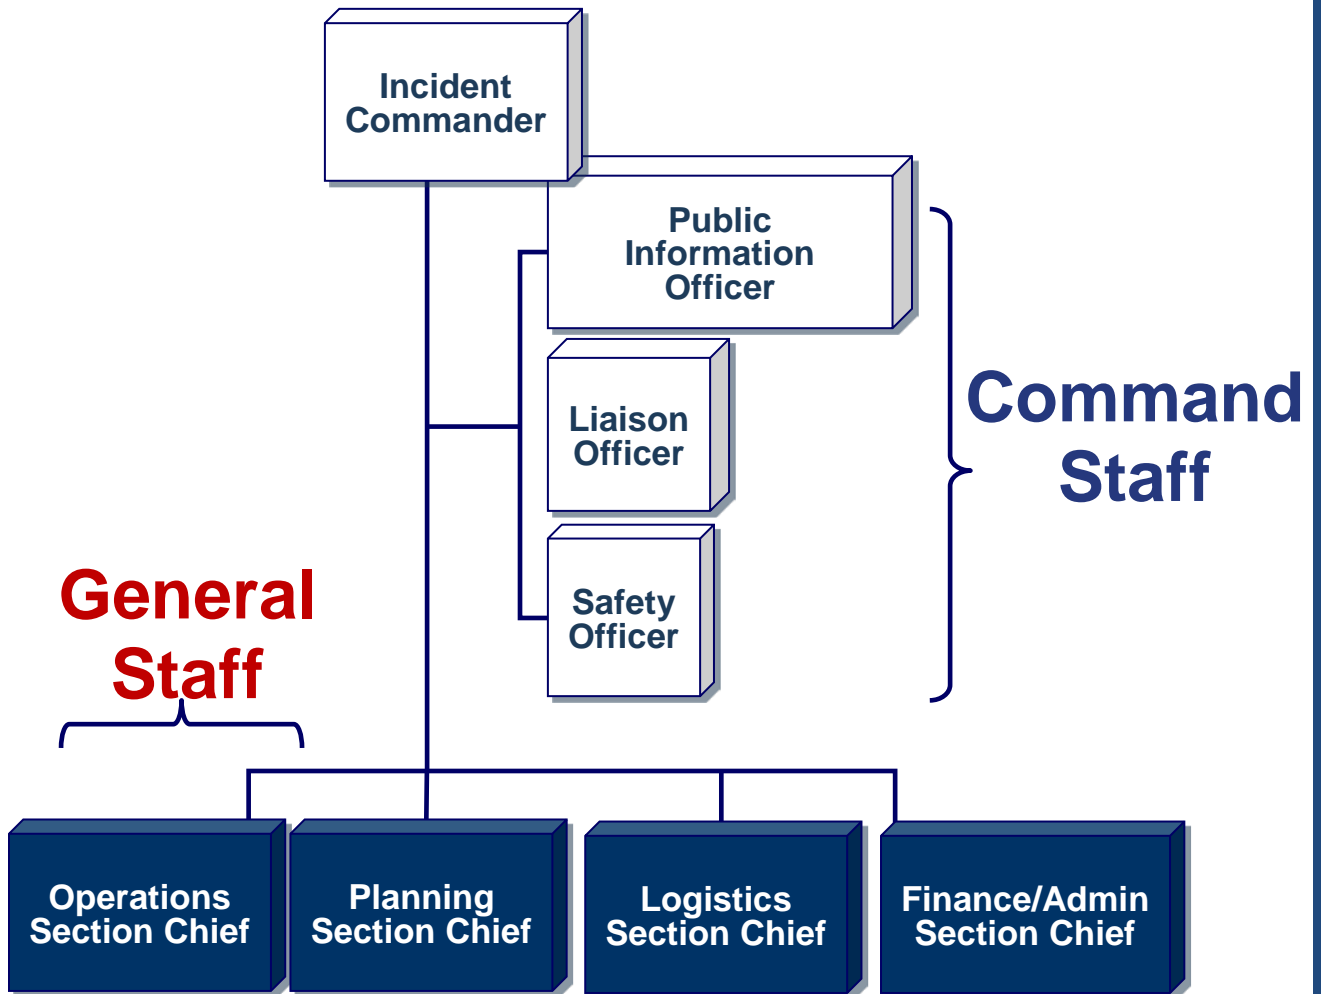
Incident Commander

Public Information Officer

Liaison Officer

Safety Officer

Command Staff

General Staff

Operations Section Chief

Planning Section Chief

Logistics Section Chief

Finance/Admin Section Chief